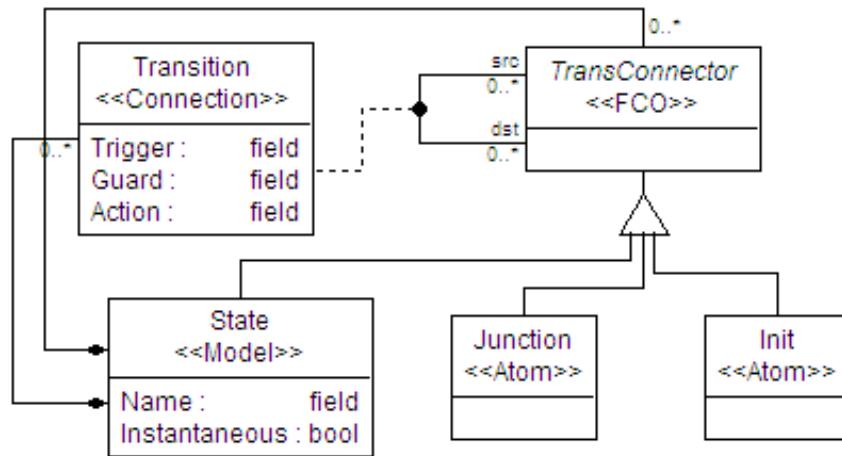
0..*

Transition
<<Connection>>

Trigger : field
Guard : field
Action : field

0..*

src
0..*

dst
0..*

TransConnector
<<FCO>>

State
<<Model>>

Name : field
Instantaneous : bool

Junction
<<Atom>>

Init
<<Atom>>